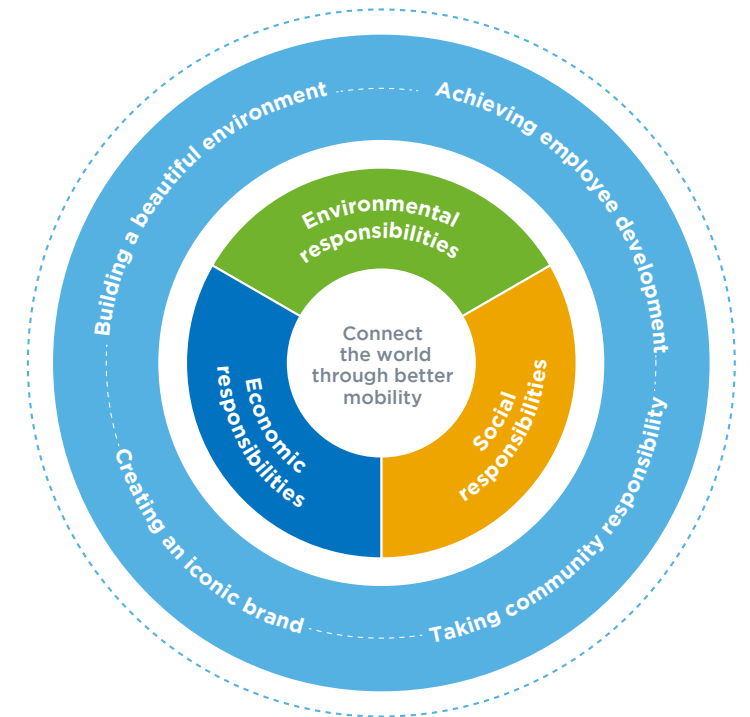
Building a beautiful environment

Achieving employee development

Taking community responsibility

Creating an iconic brand

Environmental responsibilities

Social responsibilities

Economic responsibilities

Connect the world through better mobility